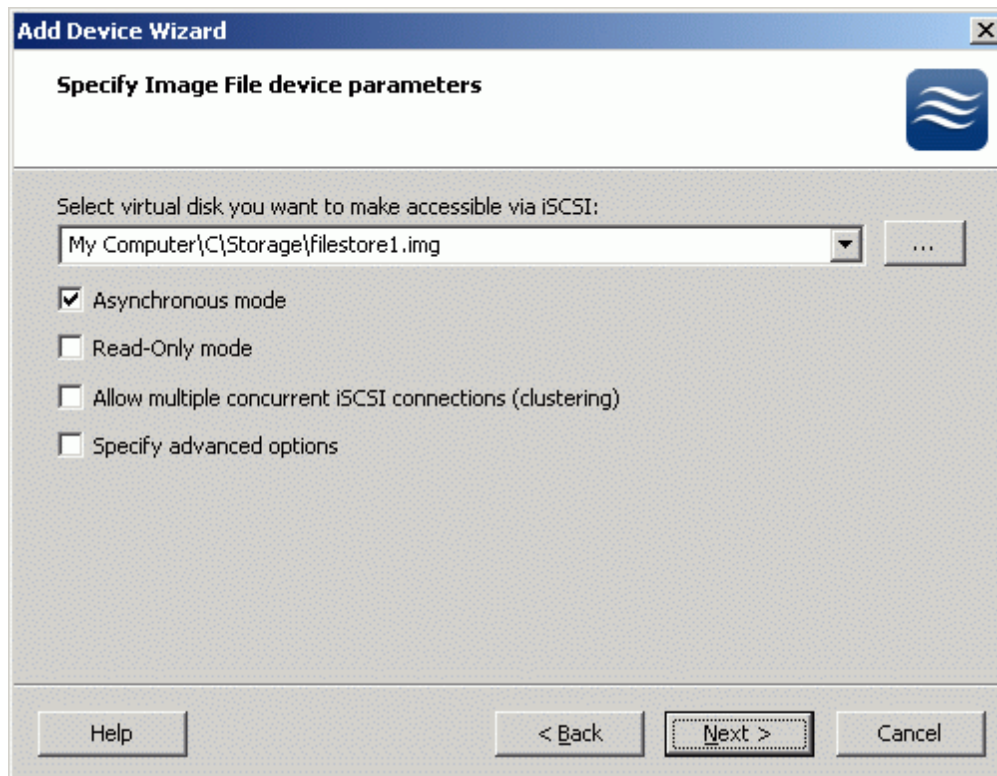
Add Device Wizard

Specify Image File device parameters

Select virtual disk you want to make accessible via iSCSI:

My Computer\C\Storage\filestore1.img

...

Asynchronous mode

Read-Only mode

Allow multiple concurrent iSCSI connections (clustering)

Specify advanced options

Help

< Back

Next >

Cancel